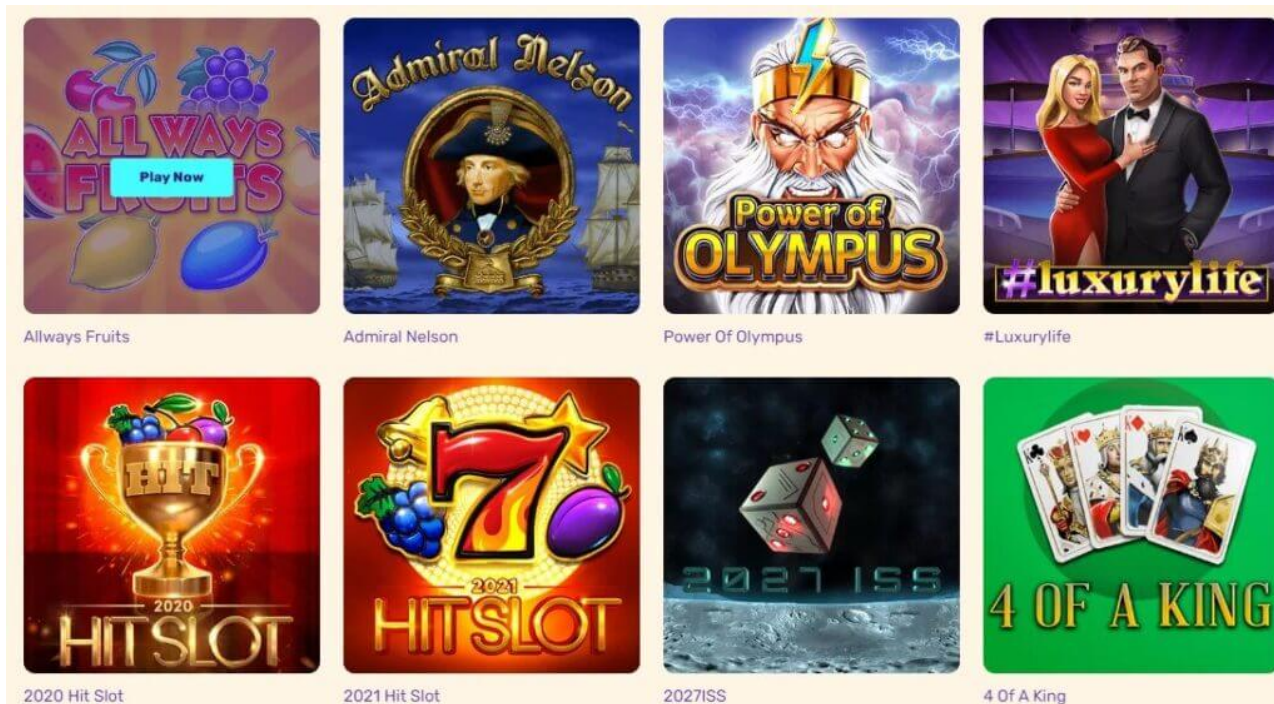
ALL WAYS FRUITS
Play Now
Allways Fruits

Admiral Nelson
Admiral Nelson

Power of OLYMPUS
Power Of Olympus

#luxurylife
#Luxurylife

HIT
2020
HITSLOT
2020 Hit Slot

7
2021
HITSLOT
2021 Hit Slot

2027 ISS
2027ISS

4 OF A KING
4 Of A King